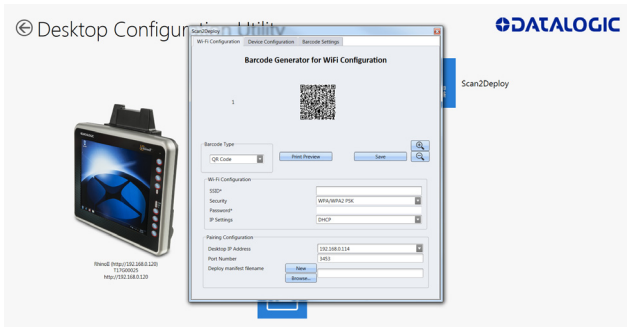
Desktop Configur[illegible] Utility

DATALOGIC

Scan2Deploy

Wi-Fi Configuration | Device Configuration | Barcode Settings

Barcode Generator for WiFi Configuration

1

Barcode Type
QR Code

Print Preview

Save

Wi-Fi Configuration
SSID*
Security WPA/WPA2 PSK
Password*
IP Settings DHCP

Pairing Configuration
Desktop IP Address 192.168.0.114
Port Number 3453
Deploy manifest filename

New

Browse...

Scan2Deploy

RNnsIE (http://192.168.0.120)
T17G00025
http://192.168.0.120